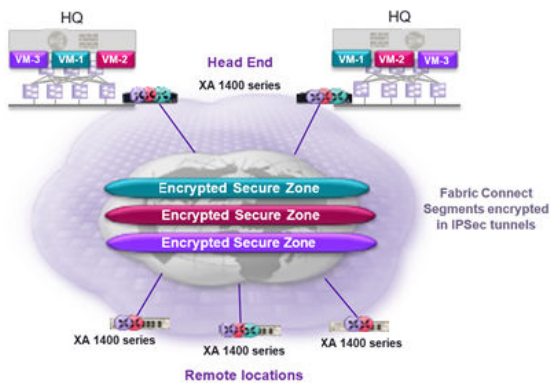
HQ

VM-3 VM-1 VM-2

Head End

XA 1400 series

HQ

VM-1 VM-2 VM-3

Encrypted Secure Zone

Encrypted Secure Zone

Encrypted Secure Zone

Fabric Connect Segments encrypted in IPSec tunnels

XA 1400 series

XA 1400 series

XA 1400 series

Remote locations